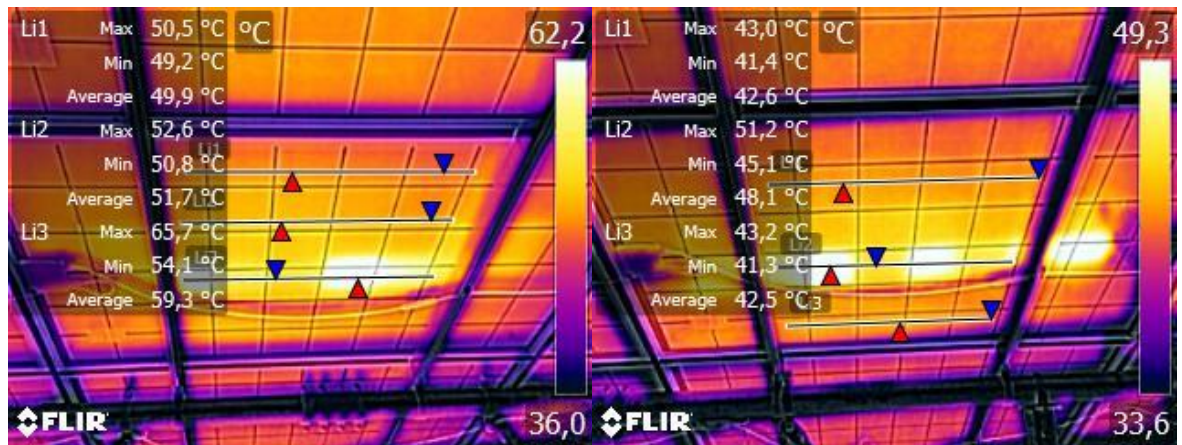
Li1 Max 50,5 °C °C 62,2
Min 49,2 °C
Average 49,9 °C
Li2 Max 52,6 °C
Min 50,8 °C
Average 51,7 °C
Li3 Max 65,7 °C
Min 54,1 °C
Average 59,3 °C
FLIR 36,0

Li1 Max 43,0 °C °C 49,3
Min 41,4 °C
Average 42,6 °C
Li2 Max 51,2 °C
Min 45,1 °C
Average 48,1 °C
Li3 Max 43,2 °C
Min 41,3 °C
Average 42,5 °C
FLIR 33,6